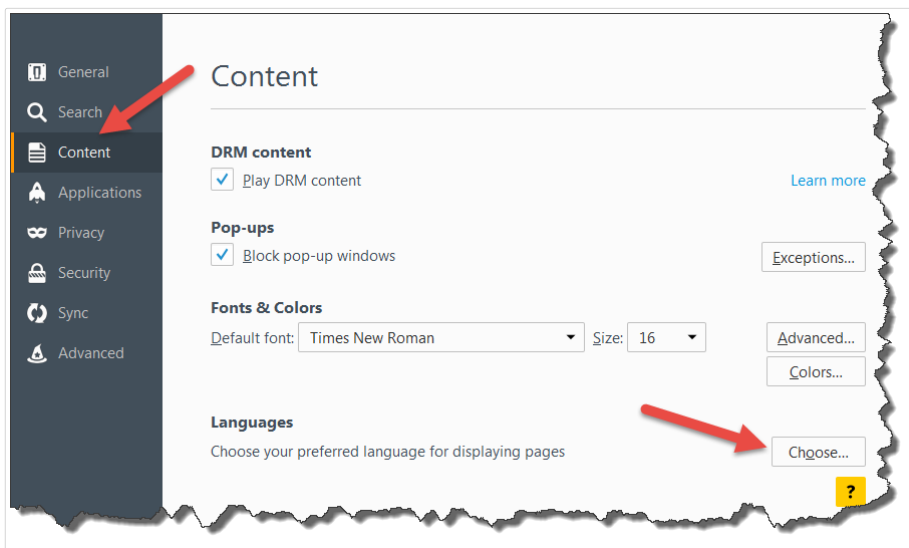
General
Search
Content
Applications
Privacy
Security
Sync
Advanced

Content

DRM content
Play DRM content
Learn more

Pop-ups
Block pop-up windows
Exceptions...

Fonts & Colors
Default font: Times New Roman
Size: 16
Advanced...
Colors...

Languages
Choose your preferred language for displaying pages
Choose...

?